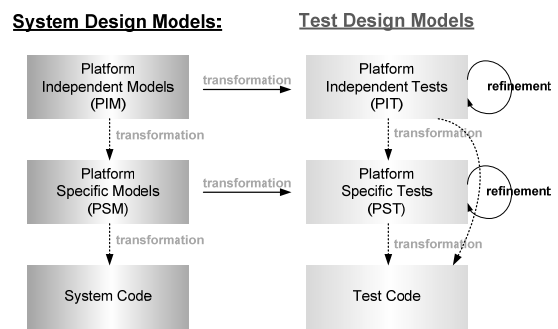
System Design Models:

Test Design Models

Platform Independent Models (PIM)

transformation

Platform Independent Tests (PIT)

refinement

transformation

transformation

Platform Specific Models (PSM)

transformation

Platform Specific Tests (PST)

refinement

transformation

transformation

System Code

Test Code